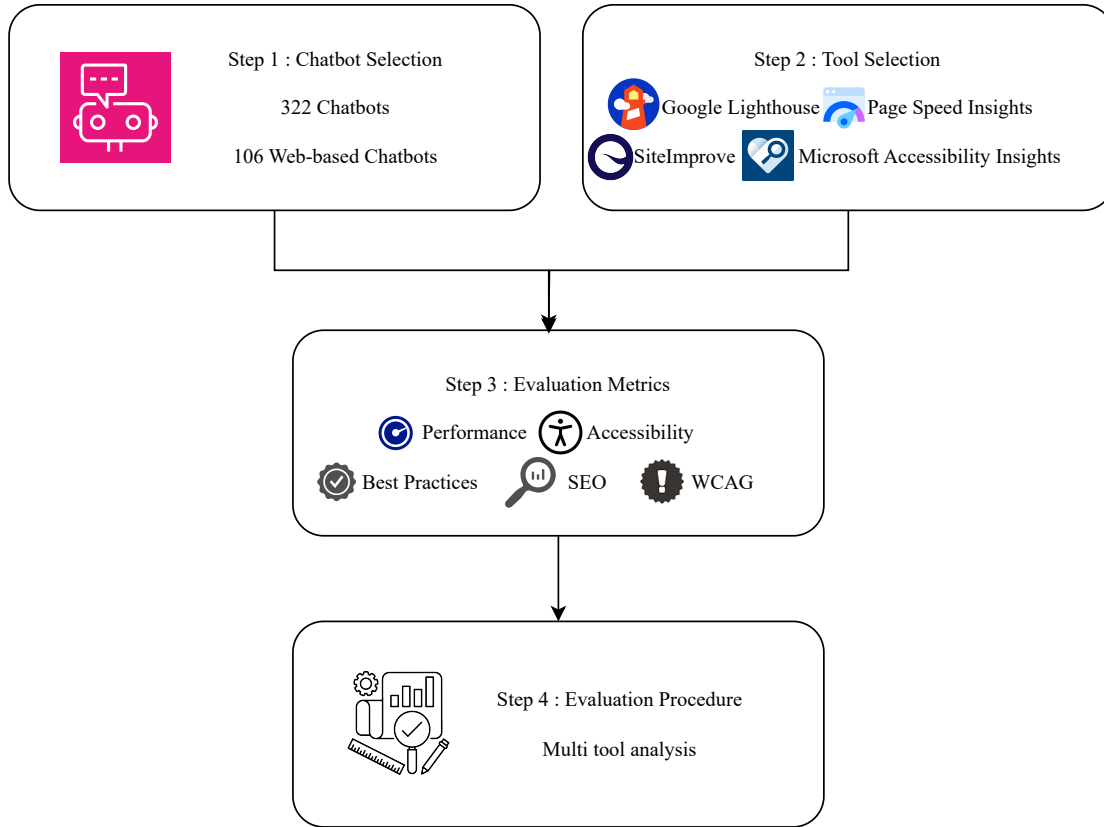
Step 1 : Chatbot Selection

322 Chatbots

106 Web-based Chatbots

Step 2 : Tool Selection

Google Lighthouse Page Speed Insights

SiteImprove Microsoft Accessibility Insights

Step 3 : Evaluation Metrics

Performance Accessibility

Best Practices SEO WCAG

Step 4 : Evaluation Procedure

Multi tool analysis